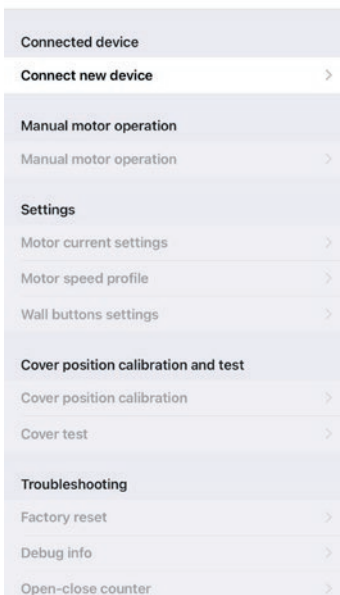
Connected device

Connect new device

Manual motor operation

Manual motor operation

Settings

Motor current settings

Motor speed profile

Wall buttons settings

Cover position calibration and test

Cover position calibration

Cover test

Troubleshooting

Factory reset

Debug info

Open-close counter